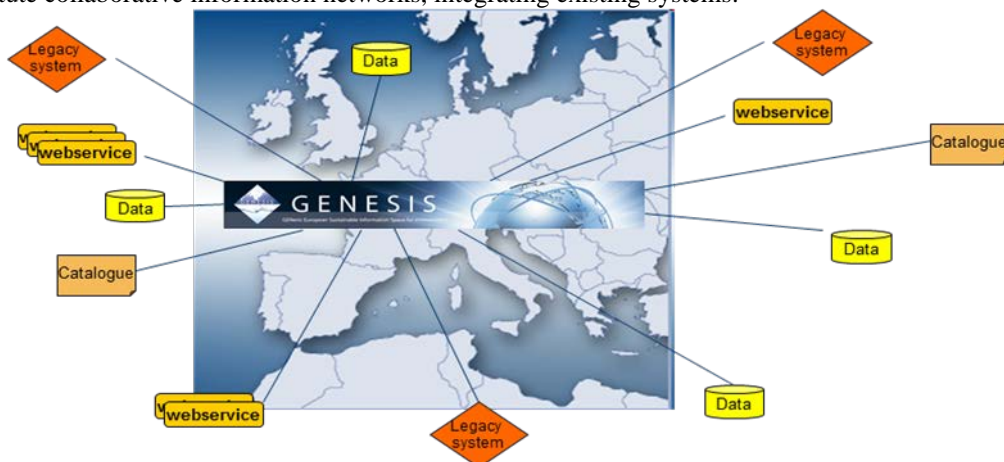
ate collaborative information networks, integrating existing systems.

Legacy system

Data

Legacy system

webservice

webservice

Catalogue

Data

GENESIS

GENeric European Sustainable Information Space for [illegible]

Data

Catalogue

webservice

Data

Legacy system